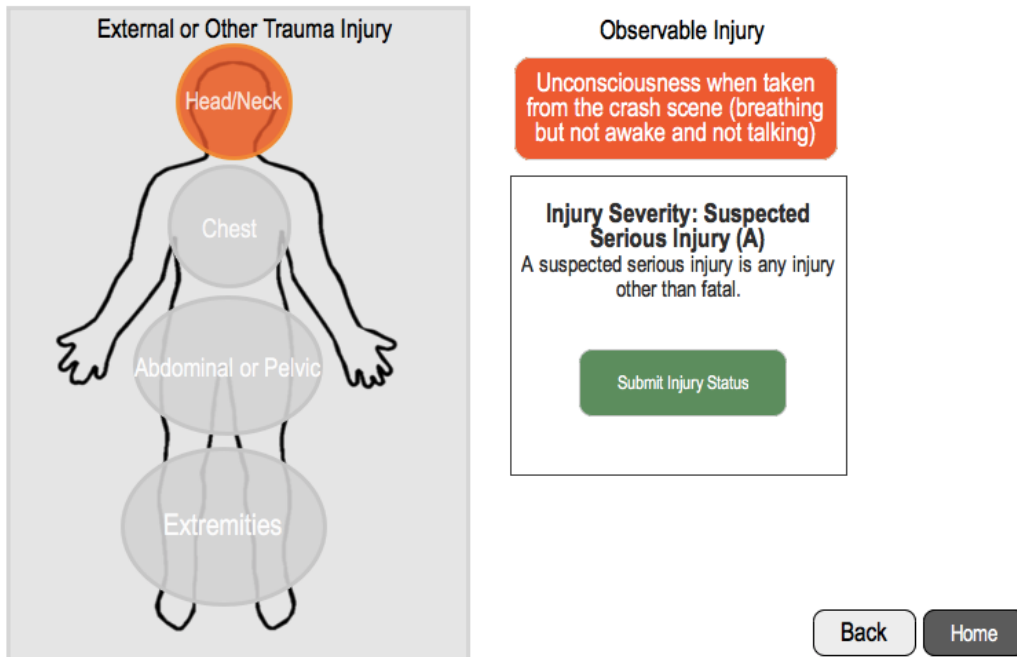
External or Other Trauma Injury

Head/Neck

Chest

Abdominal or Pelvic

Extremities

Observable Injury

Unconsciousness when taken from the crash scene (breathing but not awake and not talking)

Injury Severity: Suspected Serious Injury (A)
A suspected serious injury is any injury other than fatal.

Submit Injury Status

Back

Home